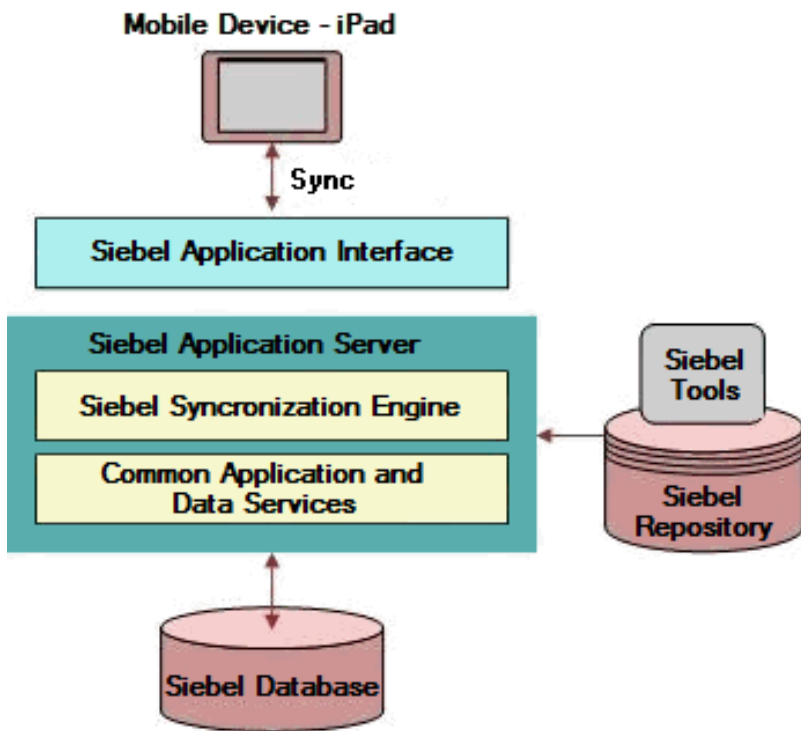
Mobile Device - iPad

Sync

Siebel Application Interface

Siebel Application Server

Siebel Syncronization Engine

Common Application and Data Services

Siebel Tools

Siebel Repository

Siebel Database